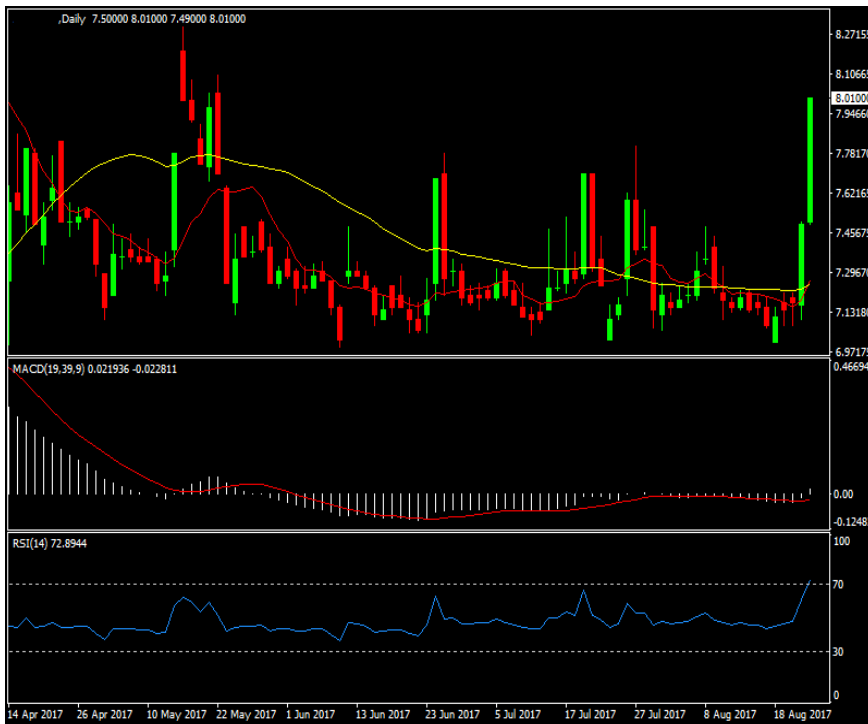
,Daily 7.50000 8.01000 7.49000 8.01000

8.27155
8.10665
8.01000
7.94660
7.78170
7.62165
7.45675
7.29670
7.13180
6.97175

MACD(19,39,9) 0.021936 -0.022811

0.46694
0.00
-0.12481

RSI(14) 72.8944

100
70
30
0

14 Apr 2017 26 Apr 2017 10 May 2017 22 May 2017 1 Jun 2017 13 Jun 2017 23 Jun 2017 5 Jul 2017 17 Jul 2017 27 Jul 2017 8 Aug 2017 18 Aug 2017